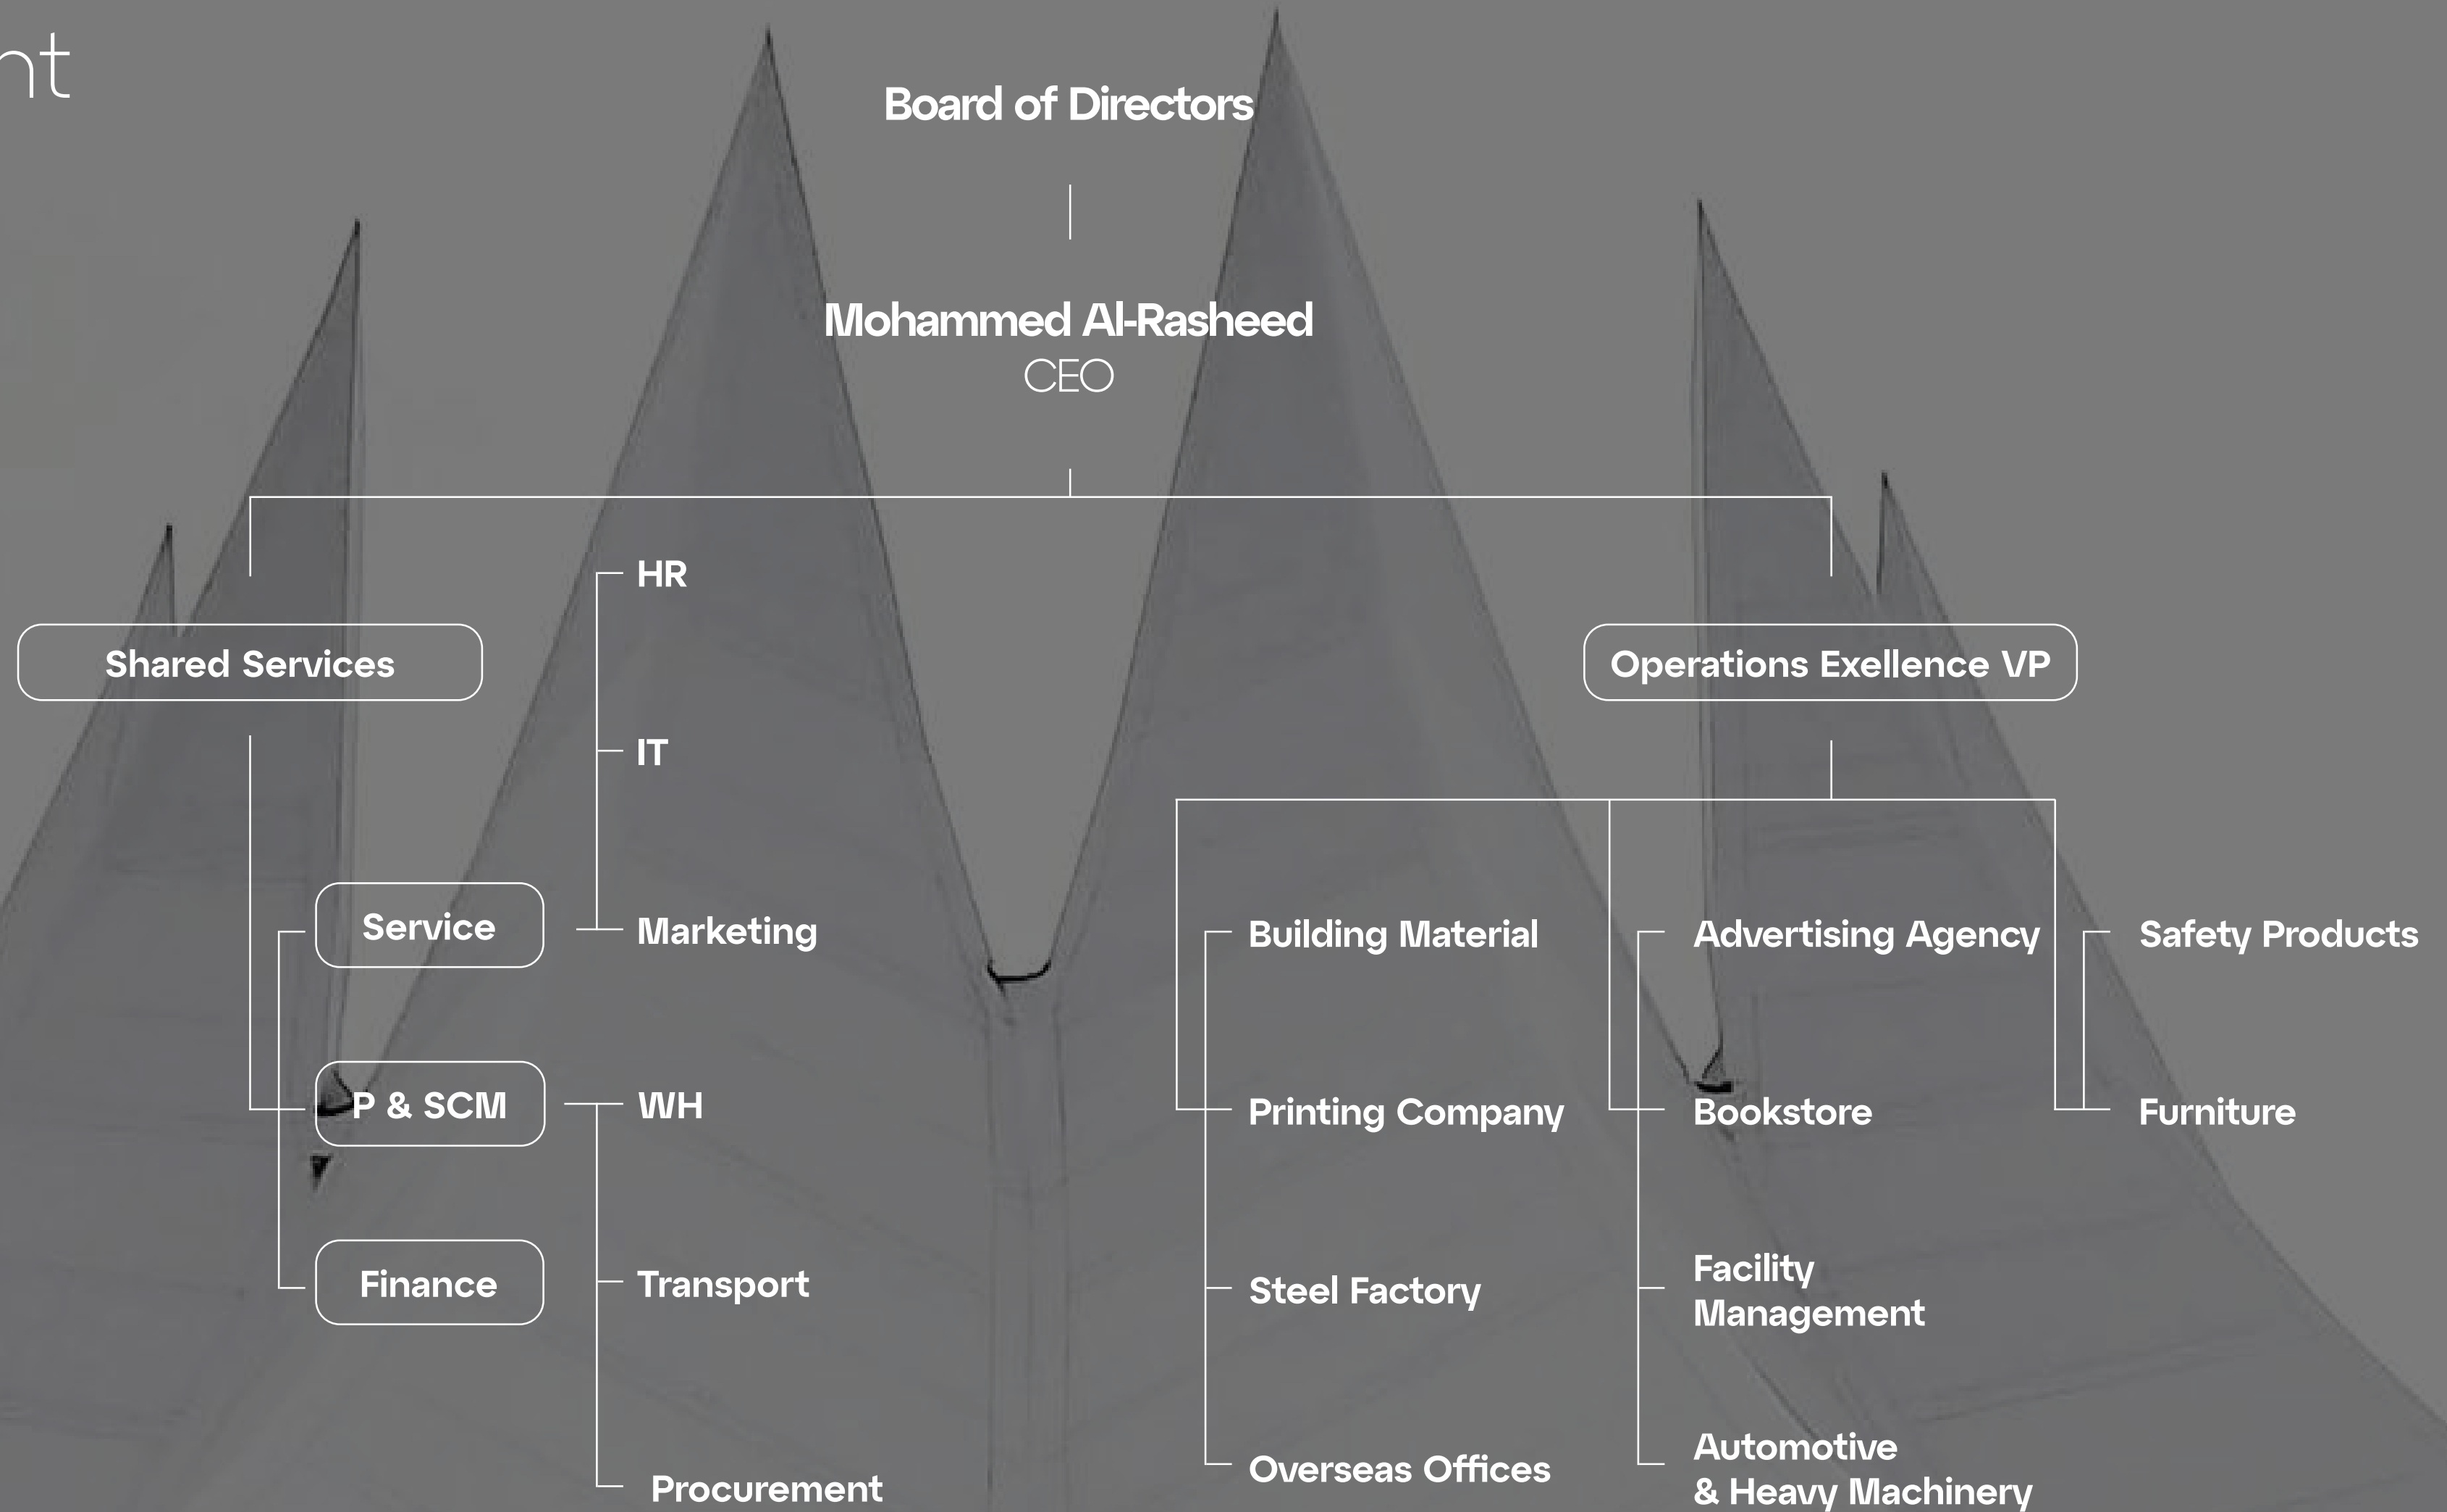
nt

Board of Directors

Mohammed Al-Rasheed
CEO

Shared Services

HR

IT

Service

Marketing

P & SCM

WH

Finance

Transport

Procurement

Operations Exellence VP

Building Material

Printing Company

Steel Factory

Overseas Offices

Advertising Agency

Bookstore

Facility Management

Automotive & Heavy Machinery

Safety Products

Furniture